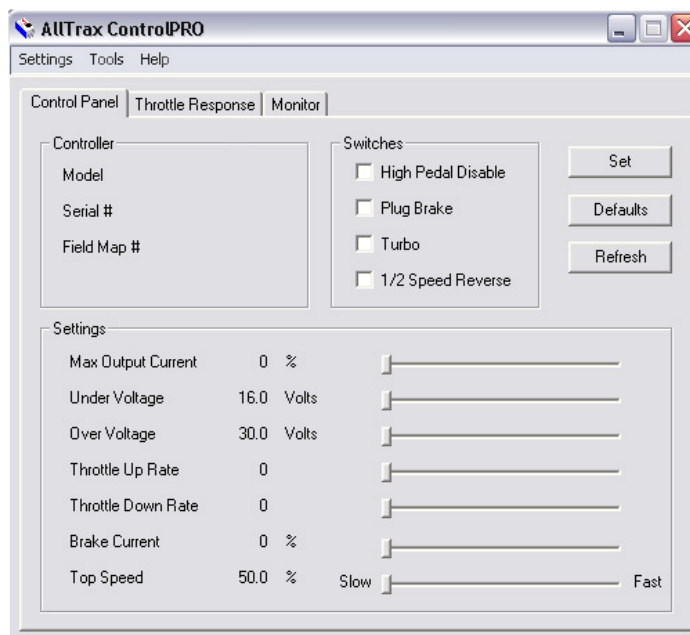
AllTrax ControlPRO

Settings Tools Help

Control Panel | Throttle Response | Monitor

Controller
Model
Serial #
Field Map #

Switches
High Pedal Disable
Plug Brake
Turbo
1/2 Speed Reverse

Set
Defaults
Refresh

Settings
Max Output Current 0 %
Under Voltage 16.0 Volts
Over Voltage 30.0 Volts
Throttle Up Rate 0
Throttle Down Rate 0
Brake Current 0 %
Top Speed 50.0 % Slow Fast